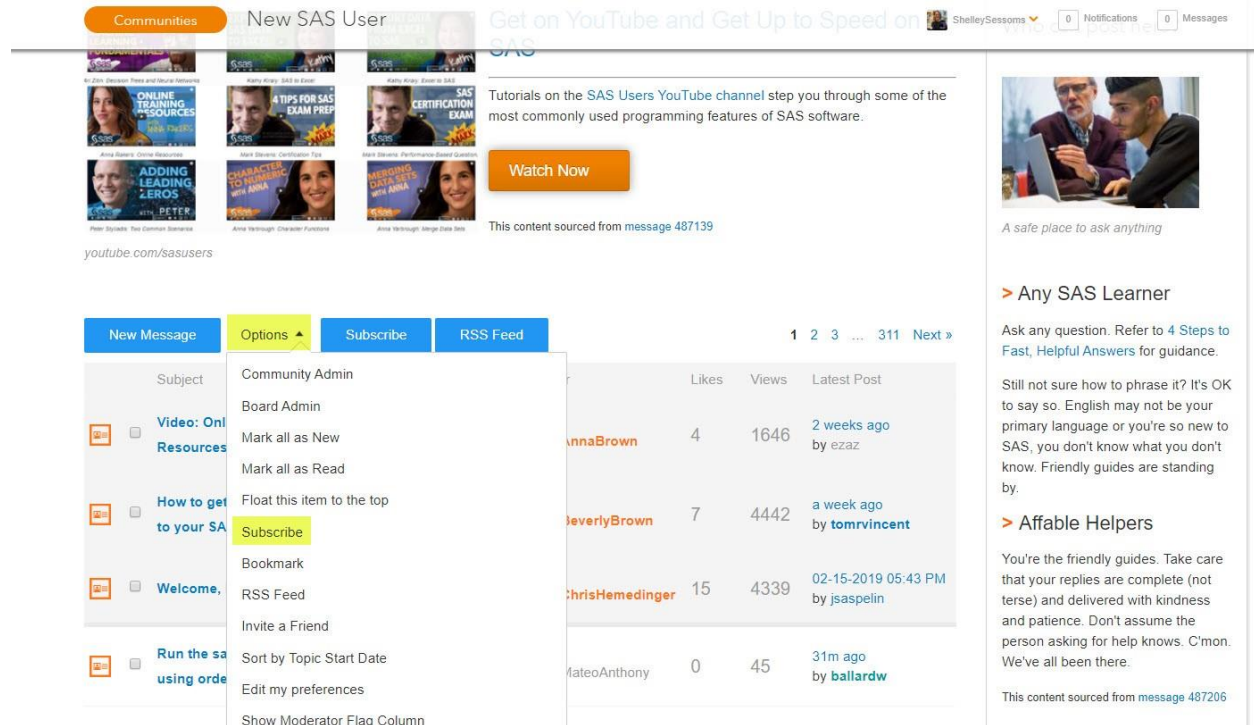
Communities New SAS User

ShelleySessoms 0 Notifications 0 Messages

Get on YouTube and Get Up to Speed on SAS

Tutorials on the SAS Users YouTube channel step you through some of the most commonly used programming features of SAS software.

Watch Now

This content sourced from message 487139

youtube.com/sasusers

ONLINE TRAINING RESOURCES

4 TIPS FOR SAS EXAM PREP

SAS CERTIFICATION EXAM

ADDING LEADING ZEROS WITH PETER

CHARACTER TO NUMERIC WITH ANNA

MERGING DATA SETS WITH ANNA

A safe place to ask anything

> Any SAS Learner

Ask any question. Refer to 4 Steps to Fast, Helpful Answers for guidance.

Still not sure how to phrase it? It's OK to say so. English may not be your primary language or you're so new to SAS, you don't know what you don't know. Friendly guides are standing by.

> Affable Helpers

You're the friendly guides. Take care that your replies are complete (not terse) and delivered with kindness and patience. Don't assume the person asking for help knows. C'mon. We've all been there.

This content sourced from message 487206

New Message | Options ▲ | Subscribe | RSS Feed

1 2 3 ... 311 Next »

Community Admin
Board Admin
Mark all as New
Mark all as Read
Float this item to the top
Subscribe
Bookmark
RSS Feed
Invite a Friend
Sort by Topic Start Date
Edit my preferences
Show Moderator Flag Column

| Subject | | Likes | Views | Latest Post |
|---|---|---|---|---|
| Video: Onl Resources | AnnaBrown | 4 | 1646 | 2 weeks ago by ezaz |
| How to get to your SA | BeverlyBrown | 7 | 4442 | a week ago by tomrvincent |
| Welcome, | ChrisHemedinger | 15 | 4339 | 02-15-2019 05:43 PM by jsaspelin |
| Run the sa using orde | MateoAnthony | 0 | 45 | 31m ago by ballardw |